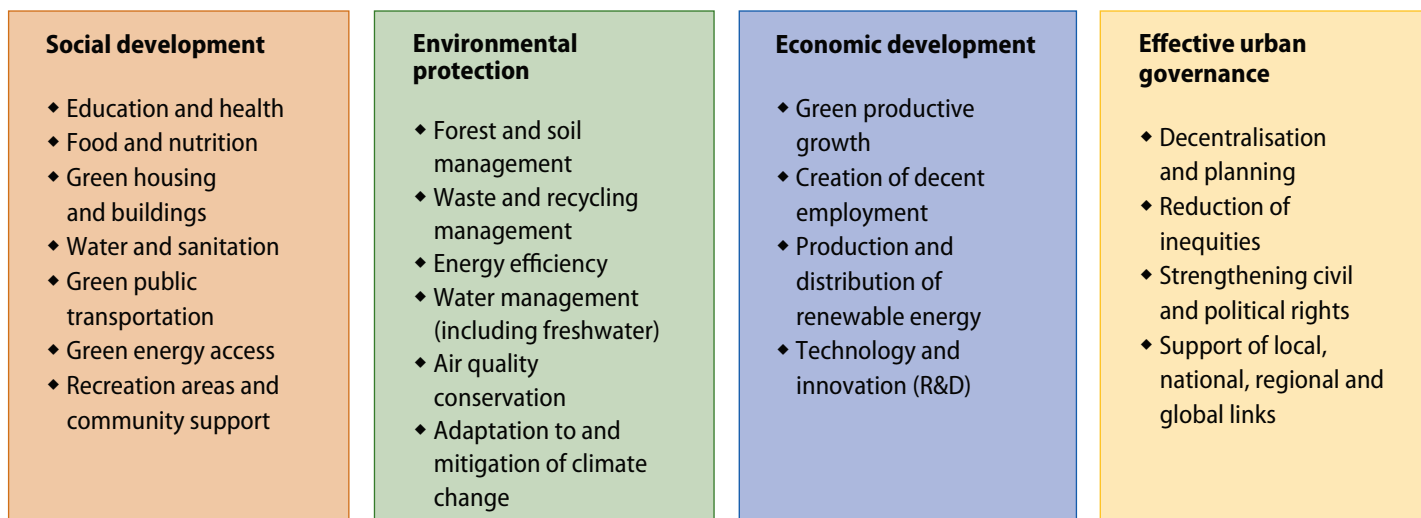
**Social development**

- Education and health
- Food and nutrition
- Green housing and buildings
- Water and sanitation
- Green public transportation
- Green energy access
- Recreation areas and community support

**Environmental protection**

- Forest and soil management
- Waste and recycling management
- Energy efficiency
- Water management (including freshwater)
- Air quality conservation
- Adaptation to and mitigation of climate change

**Economic development**

- Green productive growth
- Creation of decent employment
- Production and distribution of renewable energy
- Technology and innovation (R&D)

**Effective urban governance**

- Decentralisation and planning
- Reduction of inequities
- Strengthening civil and political rights
- Support of local, national, regional and global links